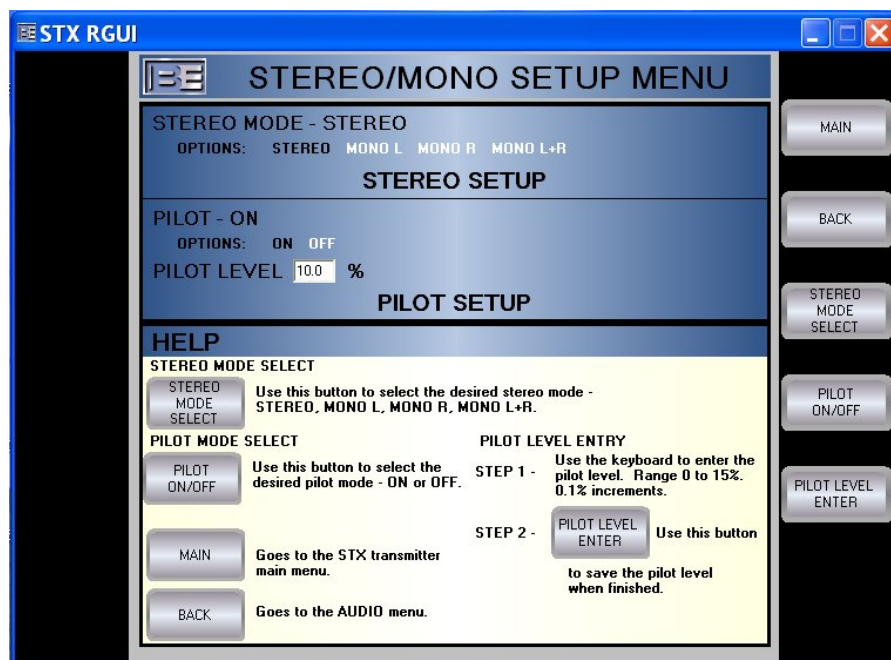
STX RGUI

BE STEREO/MONO SETUP MENU

STEREO MODE - STEREO
OPTIONS: STEREO MONO L MONO R MONO L+R
STEREO SETUP

PILOT - ON
OPTIONS: ON OFF
PILOT LEVEL 10.0 %
PILOT SETUP

HELP
STEREO MODE SELECT
STEREO MODE SELECT Use this button to select the desired stereo mode - STEREO, MONO L, MONO R, MONO L+R.

PILOT MODE SELECT
PILOT ON/OFF Use this button to select the desired pilot mode - ON or OFF.

PILOT LEVEL ENTRY
STEP 1 - Use the keyboard to enter the pilot level. Range 0 to 15%. 0.1% increments.

STEP 2 - PILOT LEVEL ENTER Use this button to save the pilot level when finished.

MAIN Goes to the STX transmitter main menu.

BACK Goes to the AUDIO menu.

MAIN
BACK
STEREO MODE SELECT
PILOT ON/OFF
PILOT LEVEL ENTER